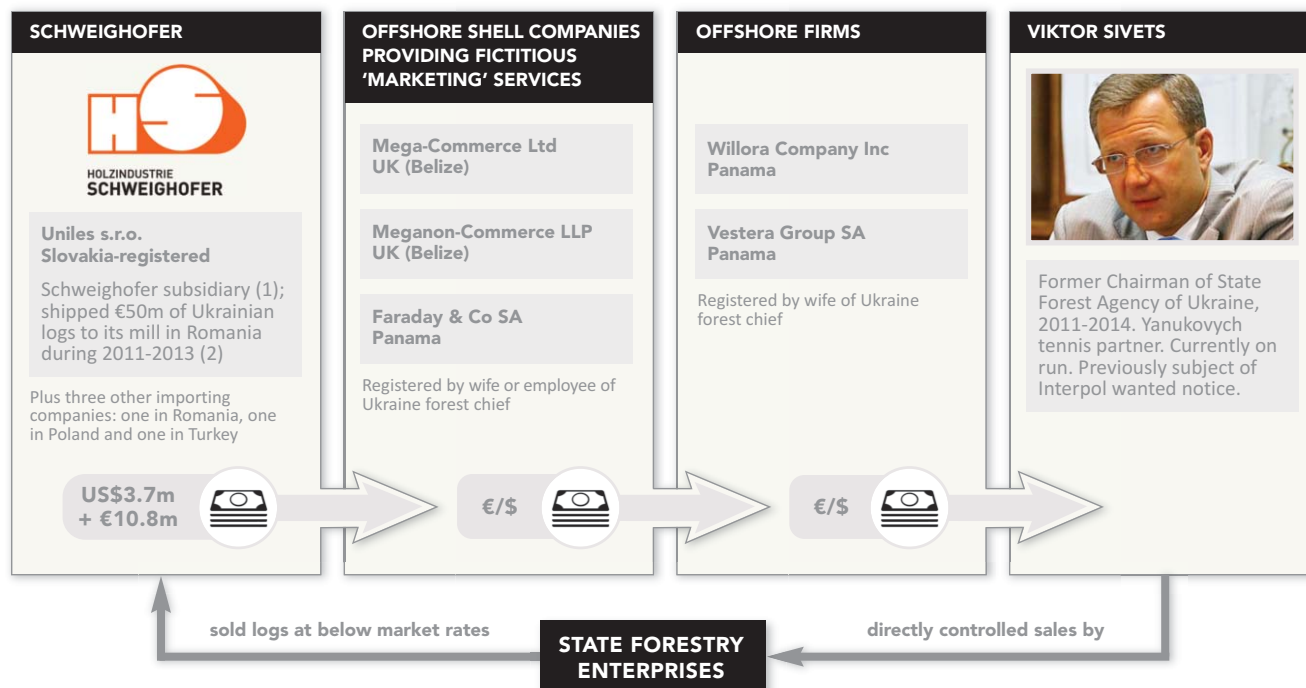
SCHWEIGHOFER

HOLZINDUSTRIE
SCHWEIGHOFER

Uniles s.r.o.
Slovakia-registered

Schweighofer subsidiary (1); shipped €50m of Ukrainian logs to its mill in Romania during 2011-2013 (2)

Plus three other importing companies: one in Romania, one in Poland and one in Turkey

US$3.7m + €10.8m

OFFSHORE SHELL COMPANIES PROVIDING FICTITIOUS 'MARKETING' SERVICES

Mega-Commerce Ltd
UK (Belize)

Meganon-Commerce LLP
UK (Belize)

Faraday & Co SA
Panama

Registered by wife or employee of Ukraine forest chief

€/$

OFFSHORE FIRMS

Willora Company Inc
Panama

Vestera Group SA
Panama

Registered by wife of Ukraine forest chief

€/$

VIKTOR SIVETS

Former Chairman of State Forest Agency of Ukraine, 2011-2014. Yanukovych tennis partner. Currently on run. Previously subject of Interpol wanted notice.

sold logs at below market rates

STATE FORESTRY ENTERPRISES

directly controlled sales by